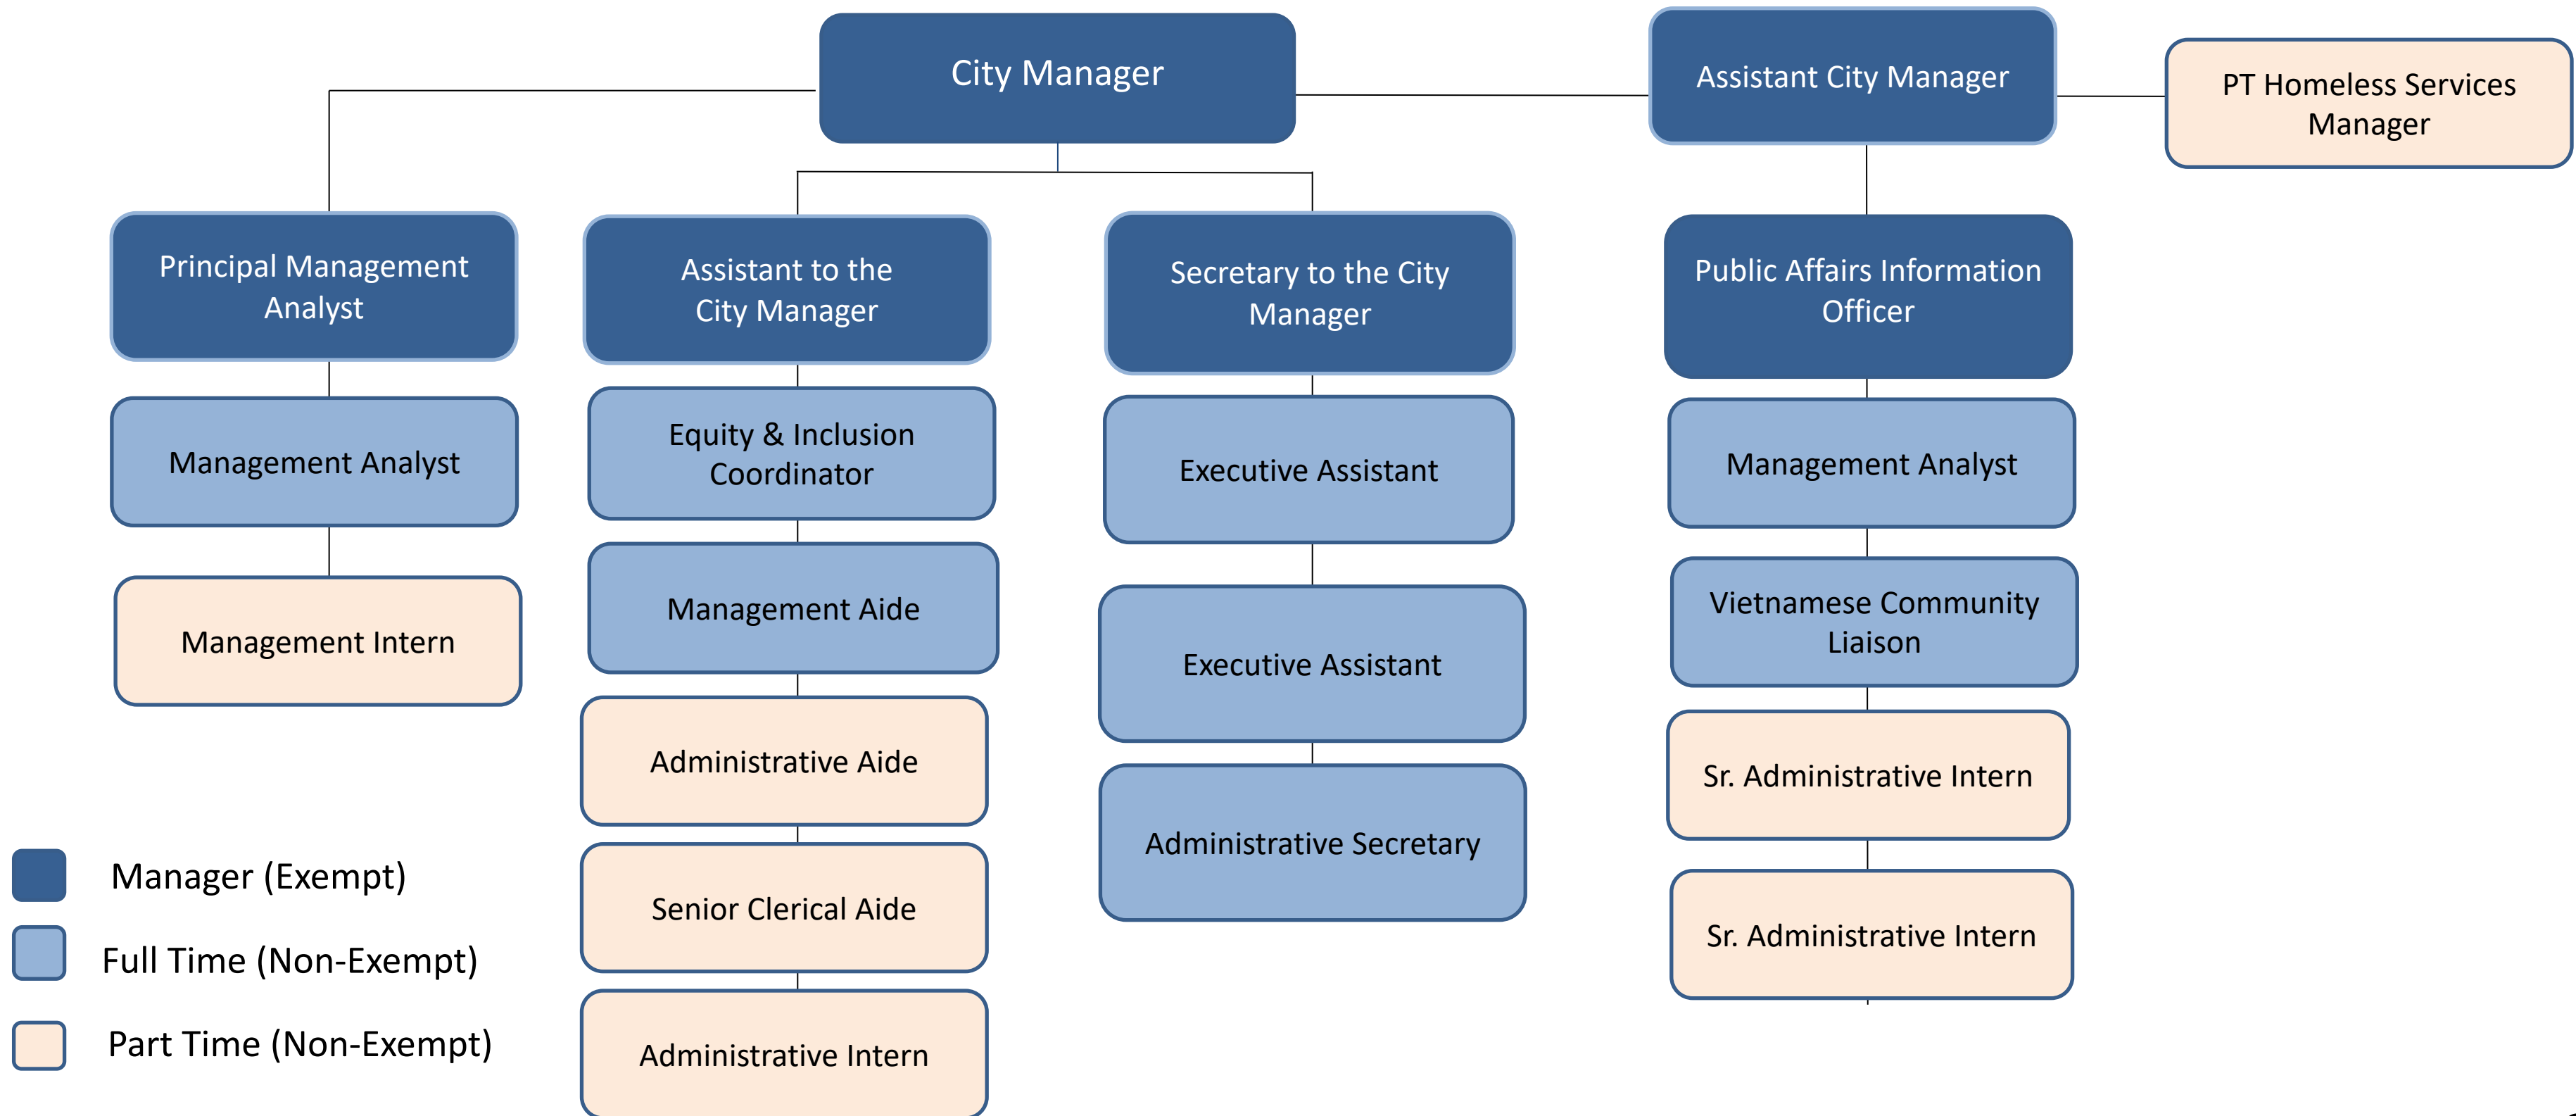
City Manager

Assistant City Manager

PT Homeless Services Manager

Principal Management Analyst

Management Analyst

Management Intern

Assistant to the City Manager

Equity & Inclusion Coordinator

Management Aide

Administrative Aide

Senior Clerical Aide

Administrative Intern

Secretary to the City Manager

Executive Assistant

Executive Assistant

Administrative Secretary

Public Affairs Information Officer

Management Analyst

Vietnamese Community Liaison

Sr. Administrative Intern

Sr. Administrative Intern

Manager (Exempt)

Full Time (Non-Exempt)

Part Time (Non-Exempt)